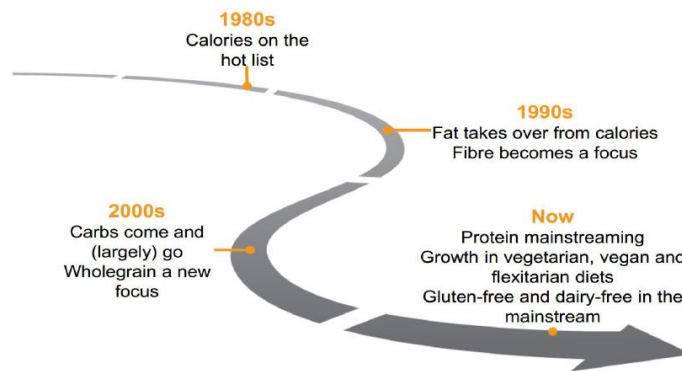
1980s
Calories on the hot list

1990s
Fat takes over from calories
Fibre becomes a focus

2000s
Carbs come and (largely) go
Wholegrain a new focus

Now
Protein mainstreaming
Growth in vegetarian, vegan and flexitarian diets
Gluten-free and dairy-free in the mainstream